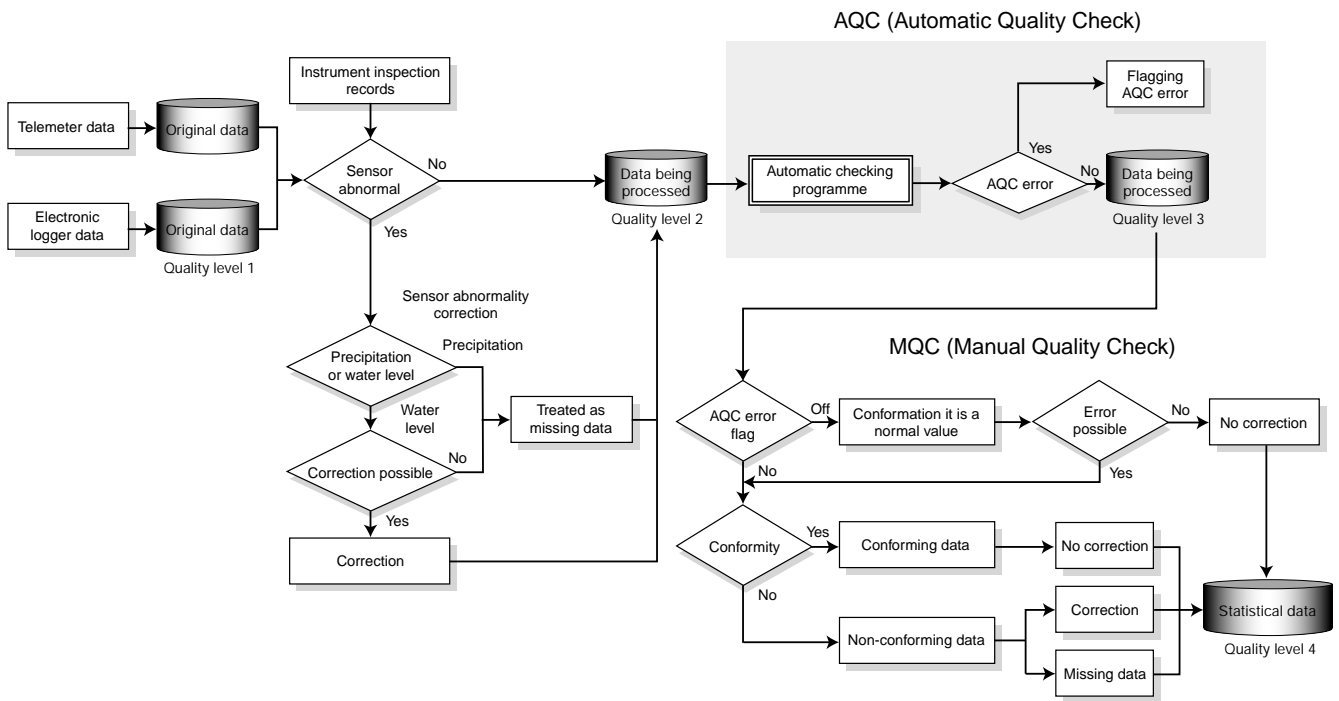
AQC (Automatic Quality Check)

Instrument inspection records

Telemeter data

Original data

Electronic logger data

Original data

Quality level 1

Sensor abnormal

No

Yes

Data being processed

Quality level 2

Automatic checking programme

AQC error

Yes

Flagging AQC error

No

Data being processed

Quality level 3

Sensor abnormality correction

Precipitation or water level

Precipitation

Water level

Treated as missing data

Correction possible

No

Yes

Correction

MQC (Manual Quality Check)

AQC error flag

Off

Conformation it is a normal value

Error possible

No

No correction

No

Yes

Conformity

Yes

Conforming data

No correction

No

Non-conforming data

Correction

Missing data

Statistical data

Quality level 4